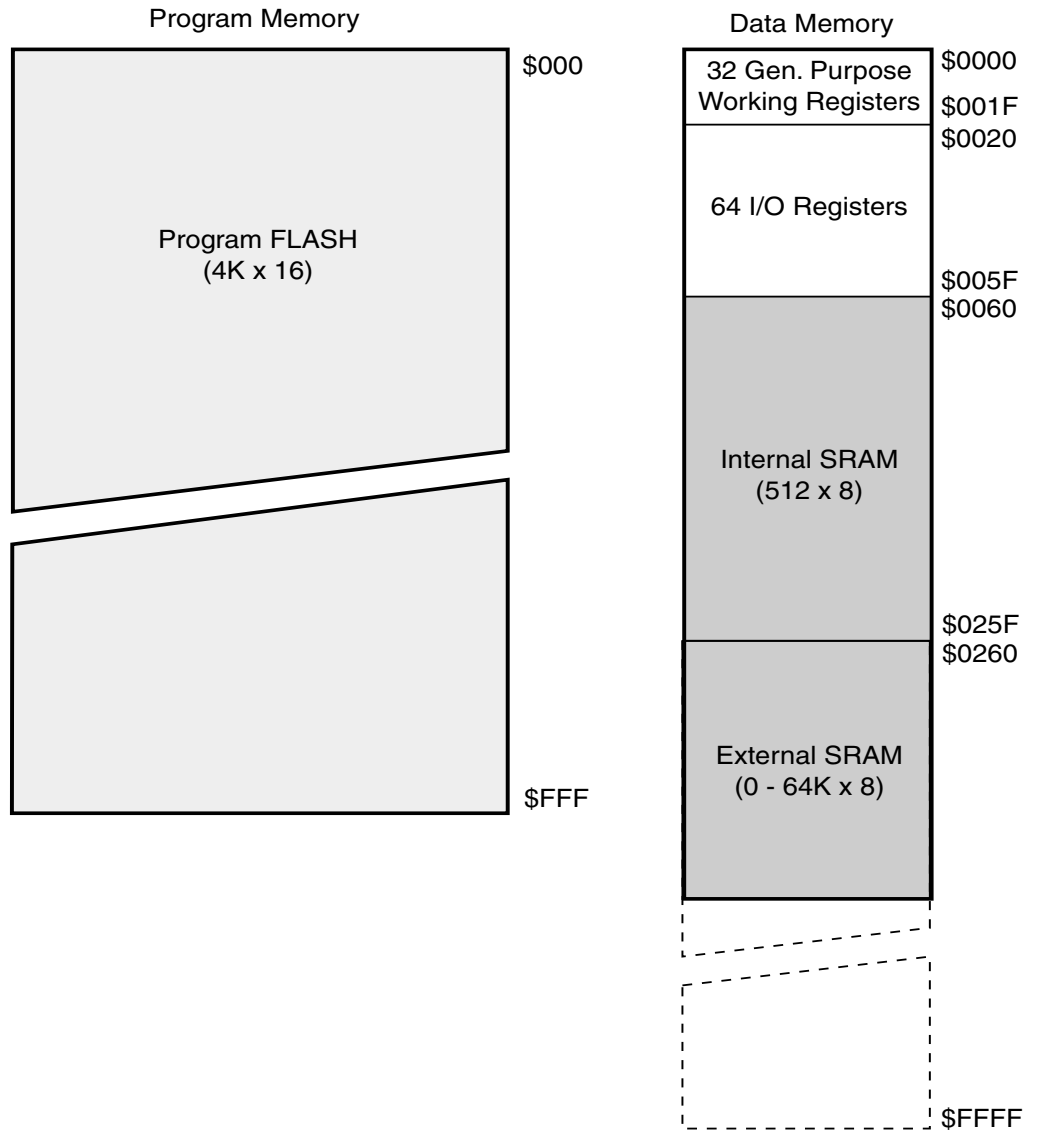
Program Memory

$000

Program FLASH
(4K x 16)

$FFF

Data Memory

32 Gen. Purpose Working Registers

$0000
$001F
$0020

64 I/O Registers

$005F
$0060

Internal SRAM
(512 x 8)

$025F
$0260

External SRAM
(0 - 64K x 8)

$FFFF